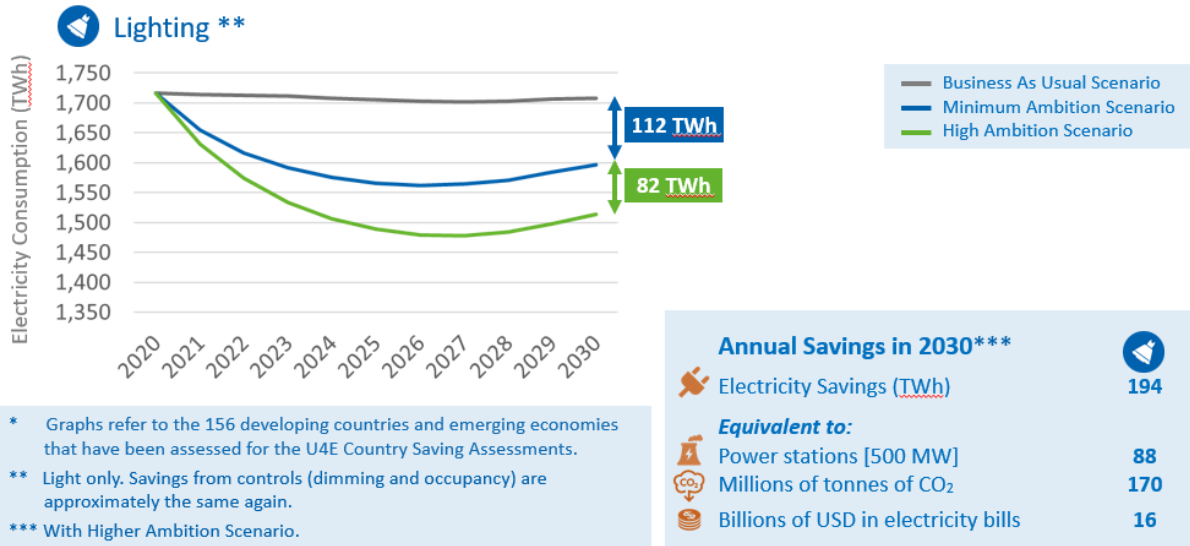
Lighting **

Electricity Consumption (TWh)

1,750
1,700
1,650
1,600
1,550
1,500
1,450
1,400
1,350

2020 2021 2022 2023 2024 2025 2026 2027 2028 2029 2030

112 TWh

82 TWh

Business As Usual Scenario
Minimum Ambition Scenario
High Ambition Scenario

Annual Savings in 2030***

Electricity Savings (TWh) 194

Equivalent to:

Power stations [500 MW] 88

Millions of tonnes of $CO_2$ 170

Billions of USD in electricity bills 16

* Graphs refer to the 156 developing countries and emerging economies that have been assessed for the U4E Country Saving Assessments.

** Light only. Savings from controls (dimming and occupancy) are approximately the same again.

*** With Higher Ambition Scenario.